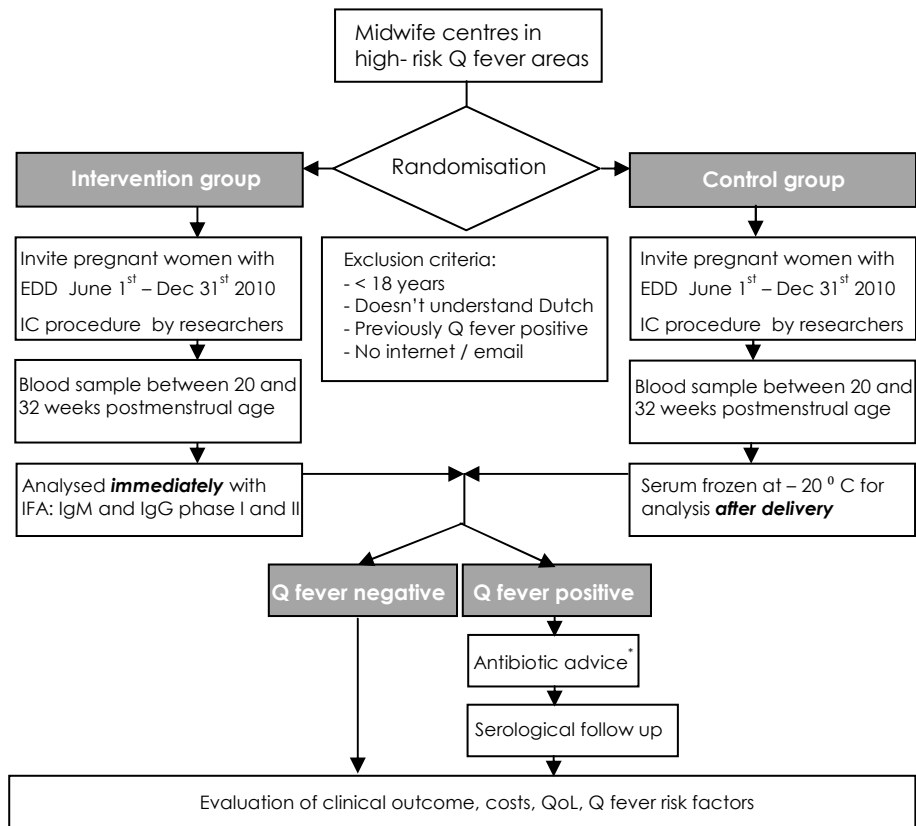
Midwife centres in high- risk Q fever areas

Randomisation

Intervention group

Control group

Invite pregnant women with EDD June $1^{st}$ – Dec $31^{st}$ 2010

IC procedure by researchers

Exclusion criteria:
- < 18 years
- Doesn't understand Dutch
- Previously Q fever positive
- No internet / email

Invite pregnant women with EDD June $1^{st}$ – Dec $31^{st}$ 2010

IC procedure by researchers

Blood sample between 20 and 32 weeks postmenstrual age

Blood sample between 20 and 32 weeks postmenstrual age

Analysed ***immediately*** with IFA: IgM and IgG phase I and II

Serum frozen at – 20 $^0$ C for analysis ***after delivery***

Q fever negative

Q fever positive

Antibiotic advice$^*$

Serological follow up

Evaluation of clinical outcome, costs, QoL, Q fever risk factors